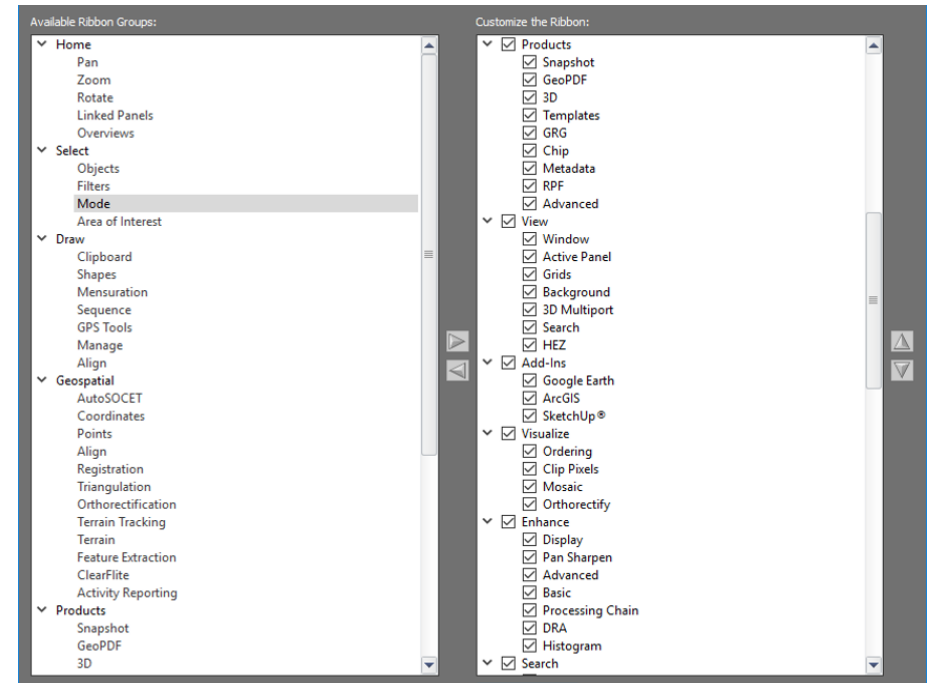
Available Ribbon Groups:

Home
Pan
Zoom
Rotate
Linked Panels
Overviews
Select
Objects
Filters
Mode
Area of Interest
Draw
Clipboard
Shapes
Mensuration
Sequence
GPS Tools
Manage
Align
Geospatial
AutoSOCET
Coordinates
Points
Align
Registration
Triangulation
Orthorectification
Terrain Tracking
Terrain
Feature Extraction
ClearFlite
Activity Reporting
Products
Snapshot
GeoPDF
3D

Customize the Ribbon:

Products
Snapshot
GeoPDF
3D
Templates
GRG
Chip
Metadata
RPF
Advanced
View
Window
Active Panel
Grids
Background
3D Multiport
Search
HEZ
Add-Ins
Google Earth
ArcGIS
SketchUp®
Visualize
Ordering
Clip Pixels
Mosaic
Orthorectify
Enhance
Display
Pan Sharpen
Advanced
Basic
Processing Chain
DRA
Histogram
Search